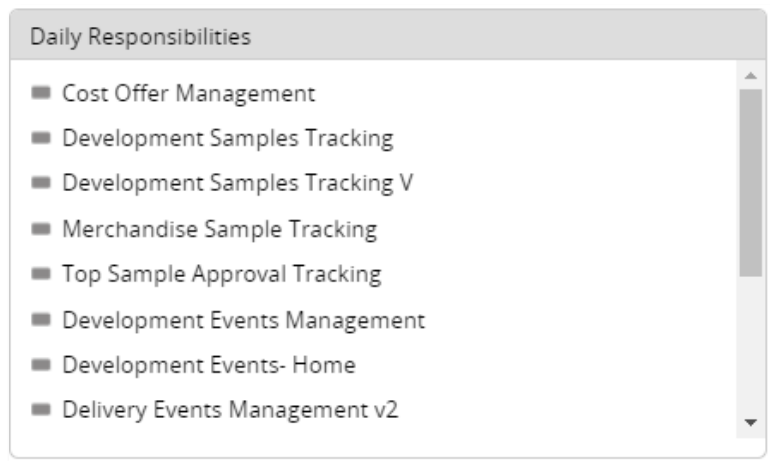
Daily Responsibilities

Cost Offer Management
Development Samples Tracking
Development Samples Tracking V
Merchandise Sample Tracking
Top Sample Approval Tracking
Development Events Management
Development Events- Home
Delivery Events Management v2